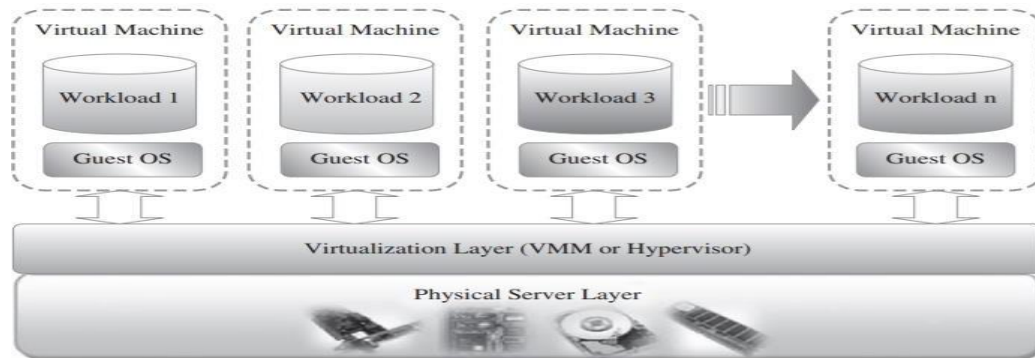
Virtual Machine
Workload 1
Guest OS

Virtual Machine
Workload 2
Guest OS

Virtual Machine
Workload 3
Guest OS

Virtual Machine
Workload n
Guest OS

Virtualization Layer (VMM or Hypervisor)

Physical Server Layer